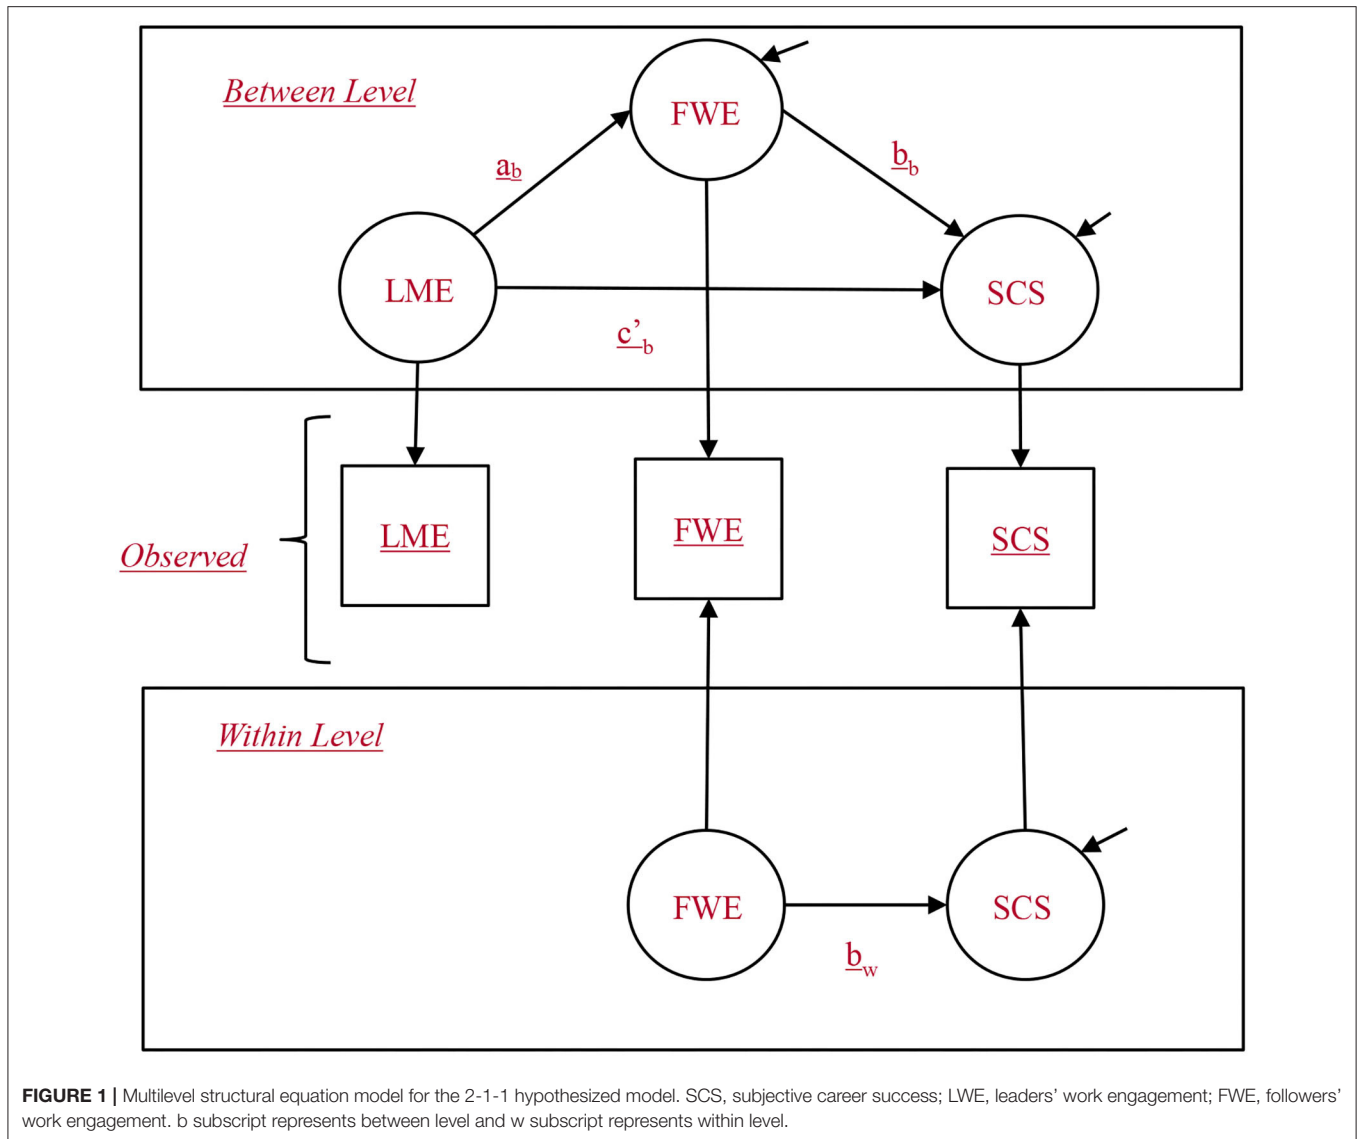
Between Level

FWE

$a_b$

$b_b$

LME

SCS

$c'_b$

Observed

LME

FWE

SCS

Within Level

FWE

SCS

$b_w$

FIGURE 1 | Multilevel structural equation model for the 2-1-1 hypothesized model. SCS, subjective career success; LWE, leaders' work engagement; FWE, followers' work engagement. b subscript represents between level and w subscript represents within level.